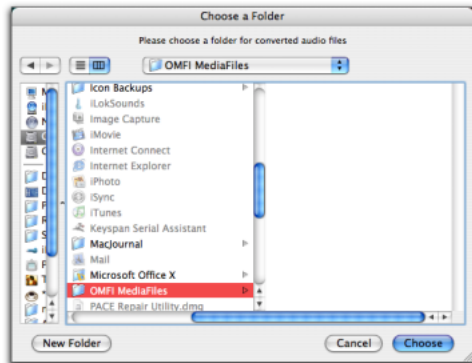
Choose a Folder

Please choose a folder for converted audio files

OMFI MediaFiles

Icon Backups
iLokSounds
Image Capture
iMovie
Internet Connect
Internet Explorer
iPhoto
iSync
iTunes
Keyspan Serial Assistant
MacJournal
Mail
Microsoft Office X
OMFI MediaFiles
PACE Repair Utility.dmg

New Folder

Cancel

Choose